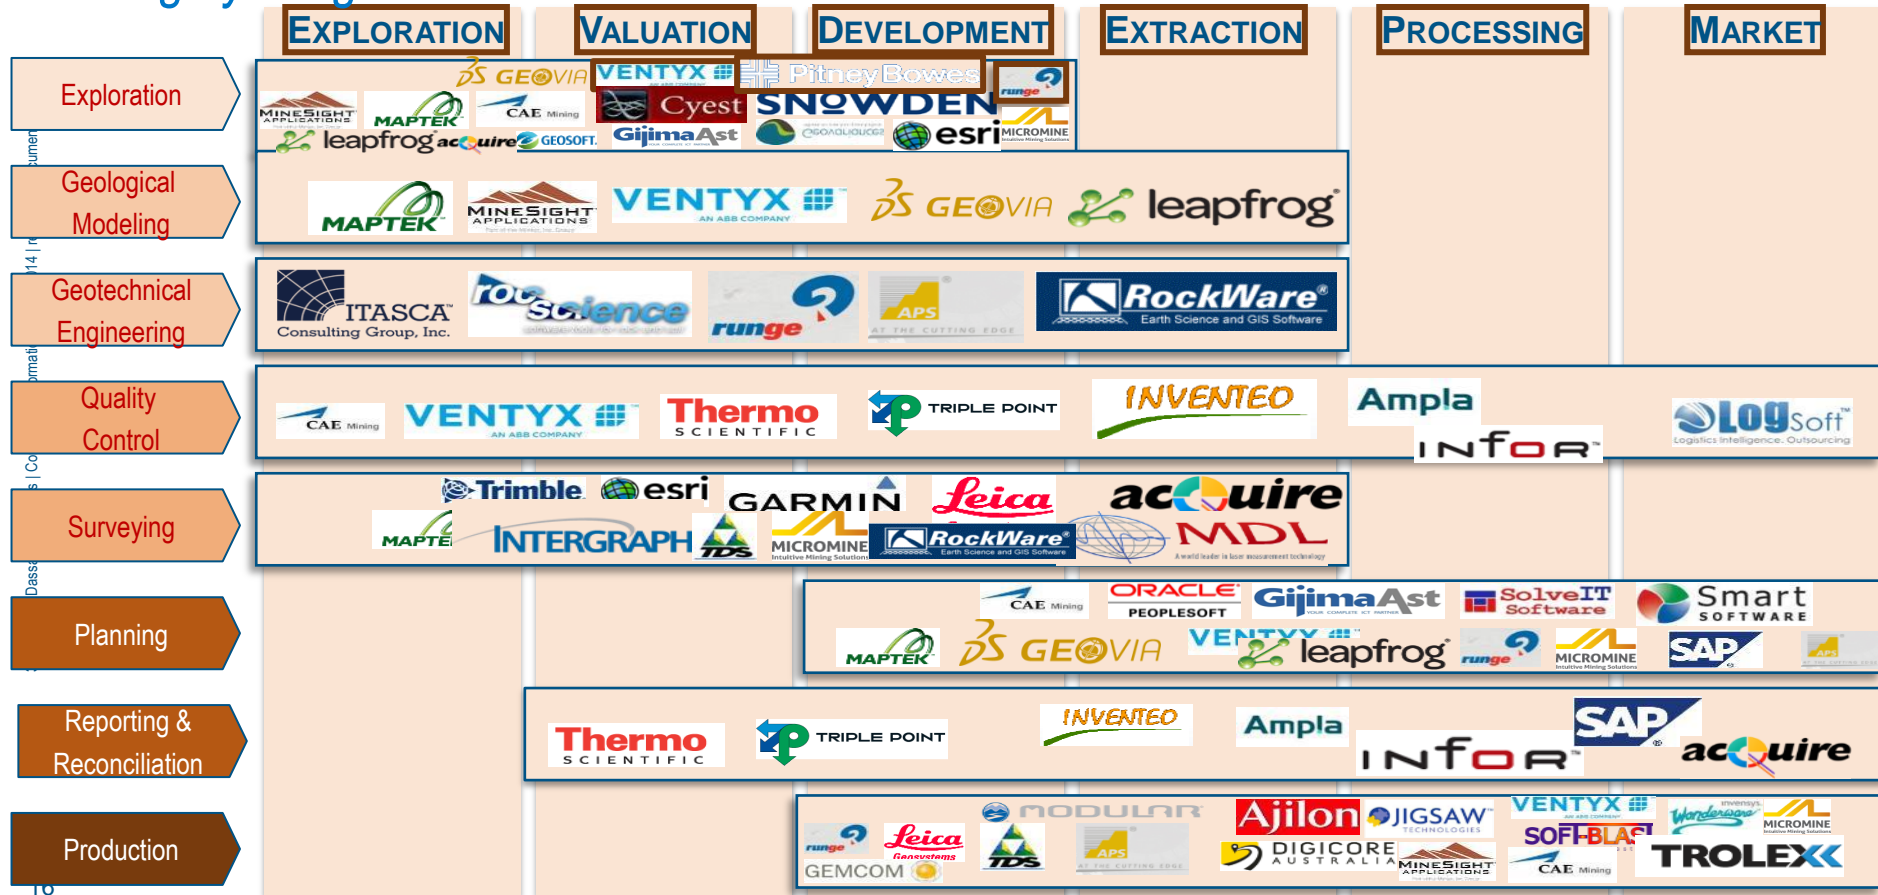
EXPLORATION
VALUATION
DEVELOPMENT
EXTRACTION
PROCESSING
MARKET

Exploration
Geological Modeling
Geotechnical Engineering
Quality Control
Surveying
Planning
Reporting & Reconciliation
Production

GEOVIA VENTYX Pitney Bowes runge
MINESIGHT APPLICATIONS MAPTEK CAE Mining Cyest SNOWDEN
leapfrog acQuire GEOSOFT GijimaAst esri MICROMINE

MAPTEK MINESIGHT APPLICATIONS VENTYX AN ABB COMPANY GEOVIA leapfrog

ITASCA Consulting Group, Inc. rocscience runge APS AT THE CUTTING EDGE RockWare Earth Science and GIS Software

CAE Mining VENTYX AN ABB COMPANY Thermo SCIENTIFIC TRIPLE POINT INVENTEO Ampla INFOR LOGSoft Logistics Intelligence. Outsourcing

Trimble esri GARMIN Leica acQuire
MAPTEK INTERGRAPH TDS MICROMINE RockWare MDL

CAE Mining ORACLE PEOPLESOFT GijimaAst SolveIT Software Smart SOFTWARE
MAPTEK GEOVIA VENTYX leapfrog runge MICROMINE SAP APS

Thermo SCIENTIFIC TRIPLE POINT INVENTEO Ampla INFOR SAP acQuire

MODULAR Ajilon JIGSAW TECHNOLOGIES VENTYX Wonderware MICROMINE
runge Leica Geosystems TDS APS SOFTBLAST
GEMCOM DIGICORE AUSTRALIA MINESIGHT APPLICATIONS CAE Mining TROLEX

16